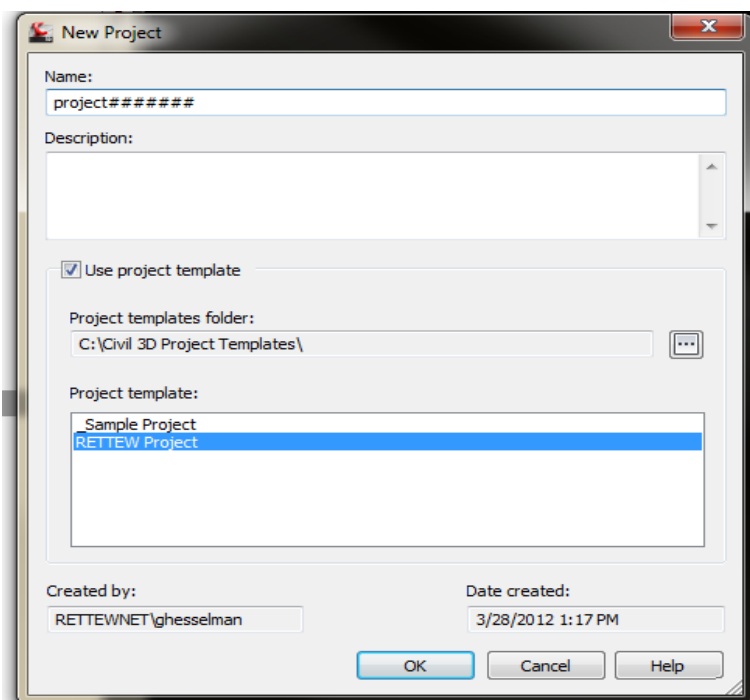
New Project

Name:
project#######

Description:

Use project template

Project templates folder:
C:\Civil 3D Project Templates\

Project template:
_Sample Project
RETTEW Project

Created by:
RETTEWNET\ghesselman

Date created:
3/28/2012 1:17 PM

OK
Cancel
Help